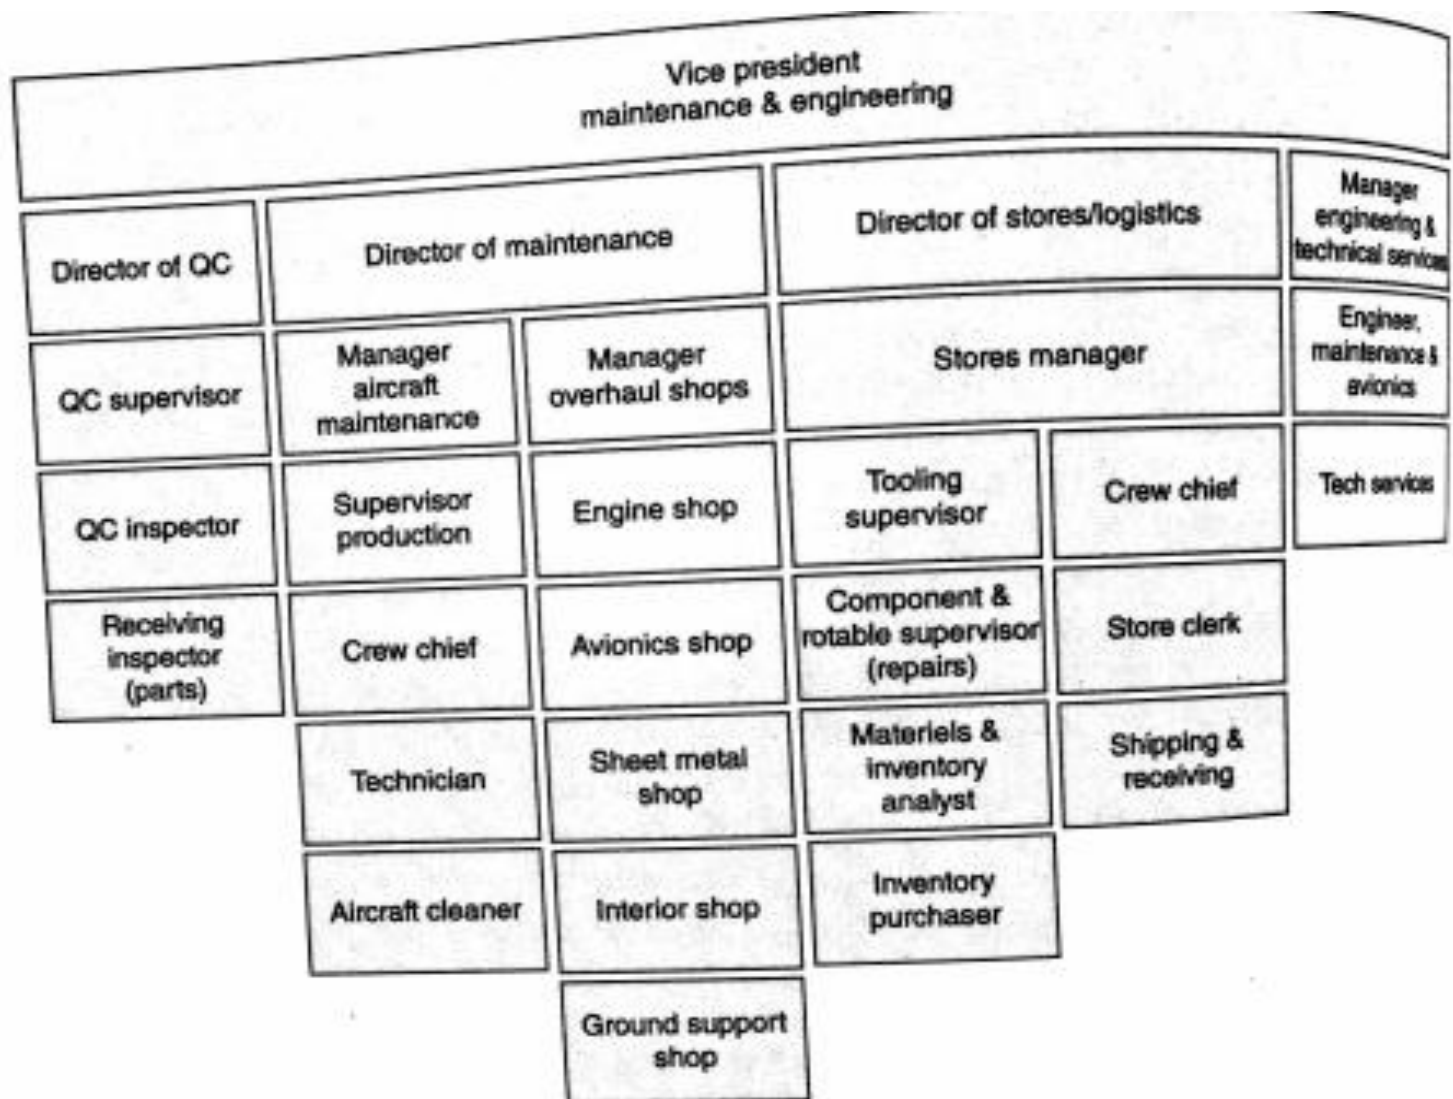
Vice president maintenance & engineering

Director of QC

QC supervisor

QC inspector

Receiving inspector (parts)

Director of maintenance

Manager aircraft maintenance

Supervisor production

Crew chief

Technician

Aircraft cleaner

Manager overhaul shops

Engine shop

Avionics shop

Sheet metal shop

Interior shop

Ground support shop

Director of stores/logistics

Stores manager

Tooling supervisor

Component & rotable supervisor (repairs)

Materiels & inventory analyst

Inventory purchaser

Crew chief

Store clerk

Shipping & receiving

Manager engineering & technical services

Engineer, maintenance & avionics

Tech services